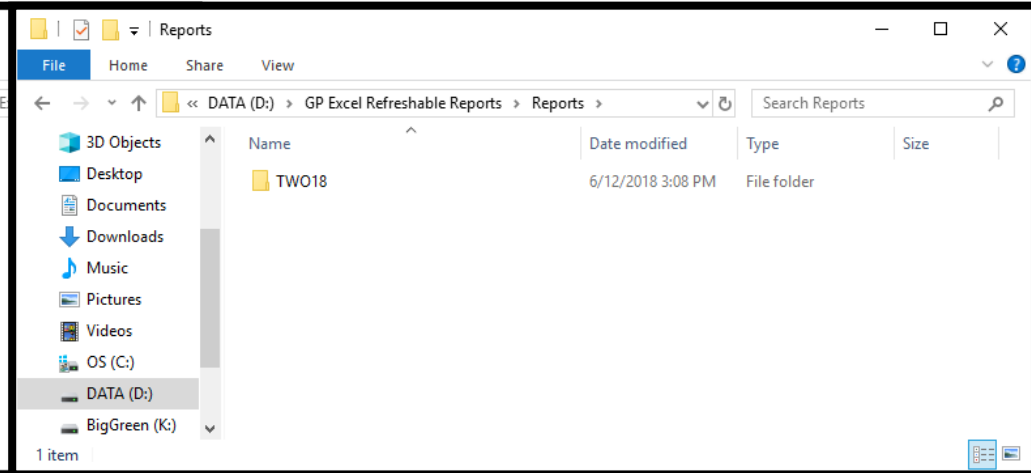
Reports

File Home Share View

« DATA (D:) › GP Excel Refreshable Reports › Reports ›

Search Reports

3D Objects
Desktop
Documents
Downloads
Music
Pictures
Videos
OS (C:)
DATA (D:)
BigGreen (K:)

| Name | Date modified | Type | Size |
|---|---|---|---|
| TWO18 | 6/12/2018 3:08 PM | File folder | |

1 item